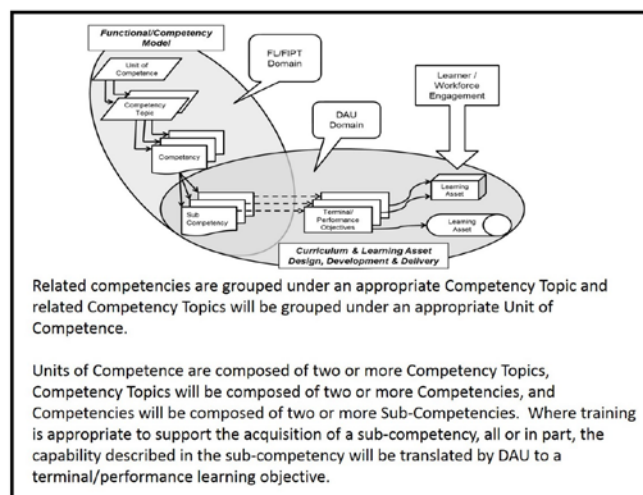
Functional/Competency Model

FL/FIPT Domain

Unit of Competence

Competency Topic

Competency

DAU Domain

Learner / Workforce Engagement

Learning Asset

Sub Competency

Terminal/ Performance Objectives

Learning Asset

Curriculum & Learning Asset Design, Development & Delivery

Related competencies are grouped under an appropriate Competency Topic and related Competency Topics will be grouped under an appropriate Unit of Competence.

Units of Competence are composed of two or more Competency Topics, Competency Topics will be composed of two or more Competencies, and Competencies will be composed of two or more Sub-Competencies. Where training is appropriate to support the acquisition of a sub-competency, all or in part, the capability described in the sub-competency will be translated by DAU to a terminal/performance learning objective.